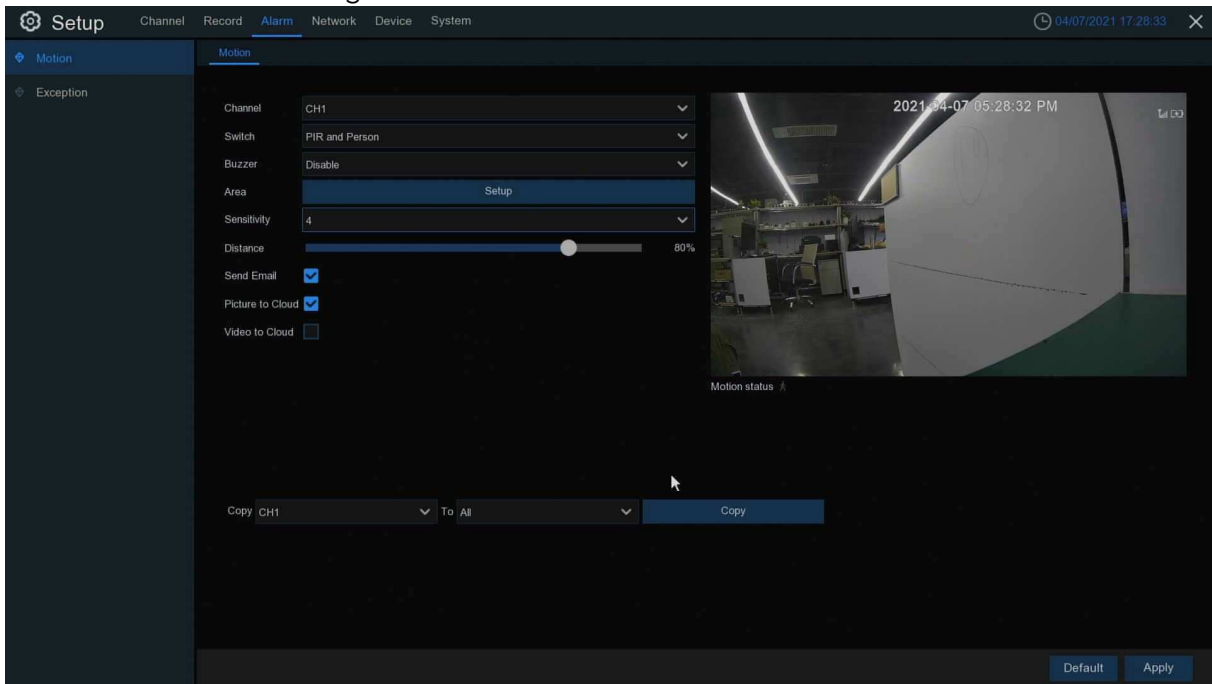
Setup Channel Record Alarm Network Device System

04/07/2021 17:28:33

Motion

Exception

Motion

Channel CH1

Switch PIR and Person

Buzzer Disable

Area Setup

Sensitivity 4

Distance 80%

Send Email

Picture to Cloud

Video to Cloud

2021-04-07 05:28:32 PM

Motion status

Copy CH1 To All Copy

Default Apply